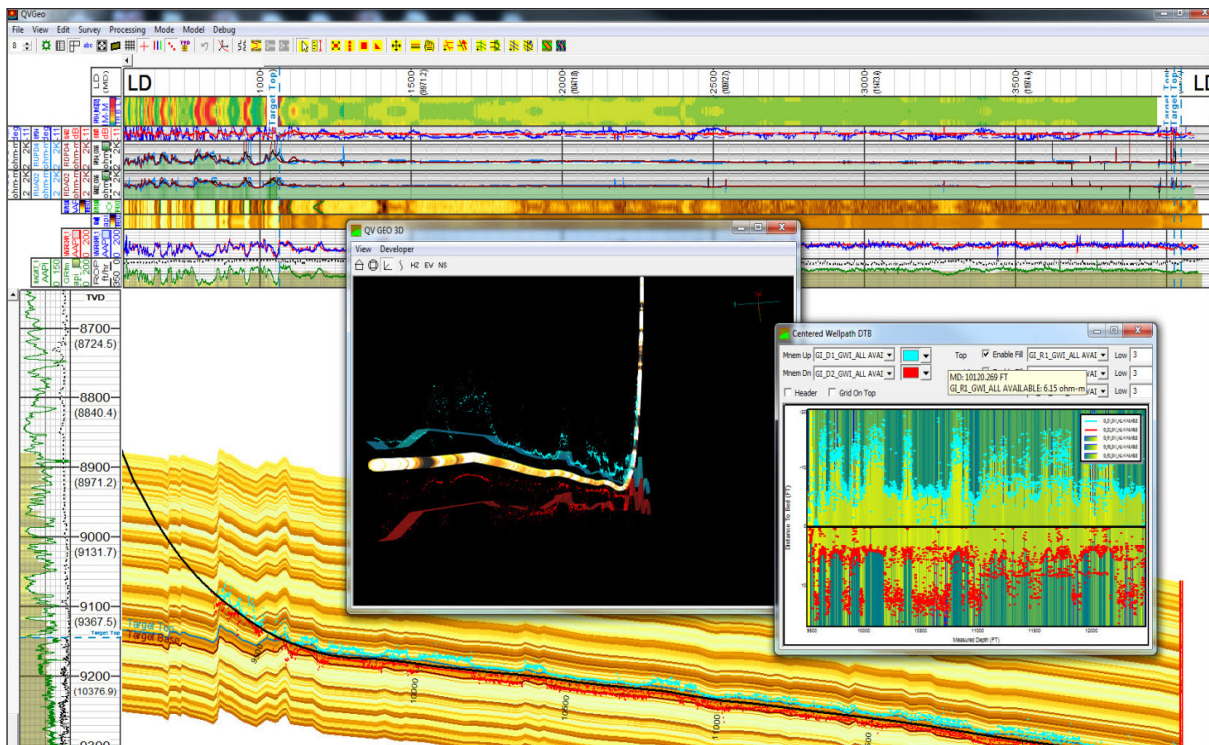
QVGeo

File View Edit Survey Processing Mode Model Debug

8

LD

LD (MD)

1000

Target Top

1500 (8712)

2000 (8819)

2500 (8827)

3000 (1431)

3500 (1814)

Target Top

Target Top

LD

M-M

ohm-m

2K2

ohm-m

2K2

ohm-m

dB

API

200

ft/hr

350

TVD

8700 (8724.5)

8800 (8840.4)

8900 (8971.2)

9000 (9131.7)

9100 (9367.5)

Target Top

9200 (10376.9)

9300

Target Top

Target Base

10000

10500

11000

QV GEO 3D

View Developer

HZ EV NS

Centered Wellpath DTB

Mnem Up GI_D1_GWI_ALL AVAI

Mnem Dn GI_D2_GWI_ALL AVAI

Top

Enable Fill

GI_R1_GWI_ALL AVAI

Low 3

Low 3

Low 3

Header

Grid On Top

MD: 10120.269 FT

GI_R1_GWI_ALL AVAILABLE: 6.15 ohm-m

Distance To Bed (FT)

9500 10000 10500 11000 11500 12000

Measured Depth (FT)